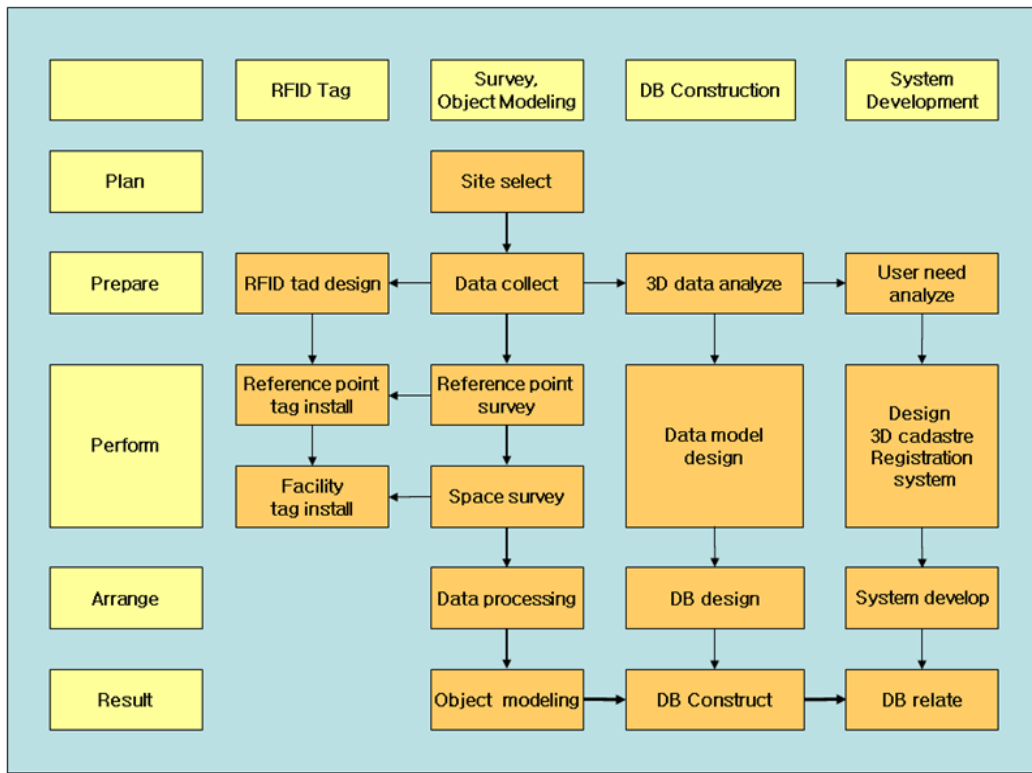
| | RFID Tag | Survey, Object Modeling | DB Construction | System Development |
|---|---|---|---|---|
| Plan | | Site select | | |
| Prepare | RFID tad design | Data collect | 3D data analyze | User need analyze |
| Perform | Reference point tag install | Reference point survey | Data model design | Design 3D cadastre Registration system |
| | Facility tag install | Space survey | | |
| Arrange | | Data processing | DB design | System develop |
| Result | | Object modeling | DB Construct | DB relate |